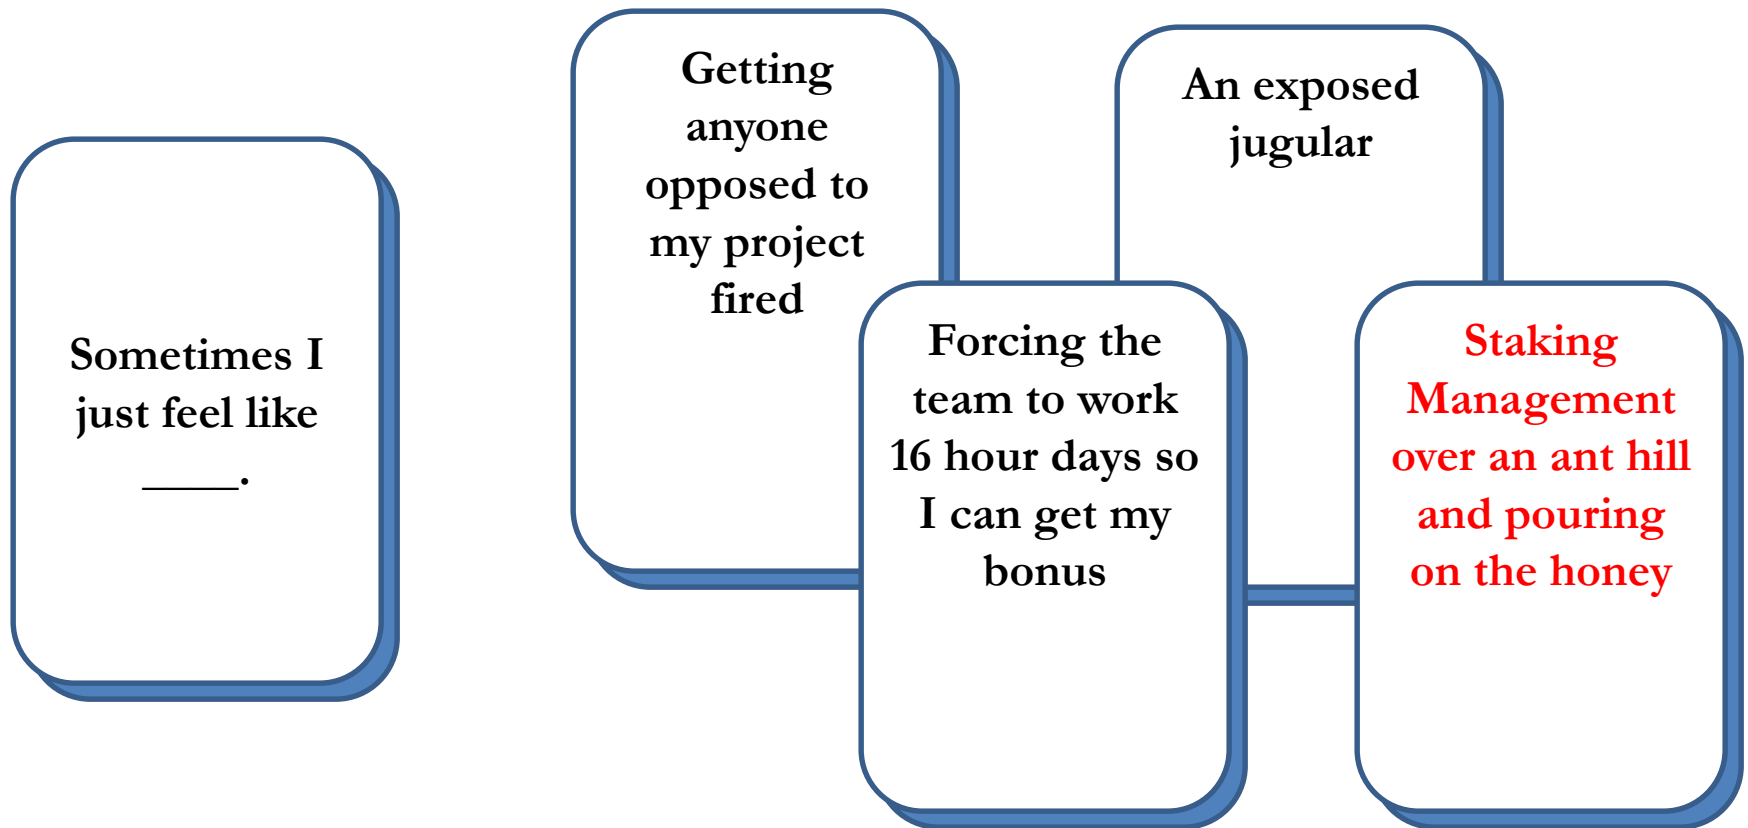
Sometimes I just feel like ____.

Getting anyone opposed to my project fired

An exposed jugular

Forcing the team to work 16 hour days so I can get my bonus

Staking Management over an ant hill and pouring on the honey